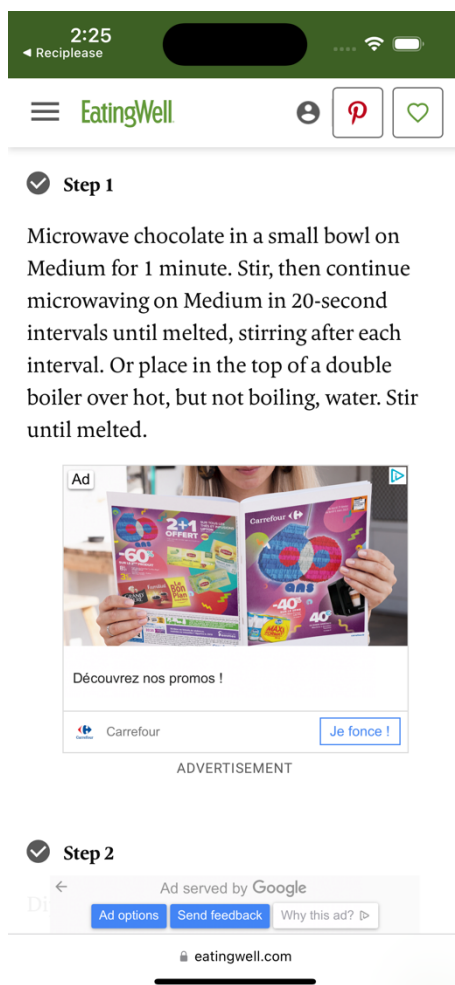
2:25
◂ Reciplease

EatingWell

Step 1

Microwave chocolate in a small bowl on Medium for 1 minute. Stir, then continue microwaving on Medium in 20-second intervals until melted, stirring after each interval. Or place in the top of a double boiler over hot, but not boiling, water. Stir until melted.

Ad

2+1 OFFERT
-60%
Carrefour
-40%
40%

Découvrez nos promos !

Carrefour
Je fonce !

ADVERTISEMENT

Step 2

Di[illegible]

Ad served by Google
Ad options
Send feedback
Why this ad?

eatingwell.com